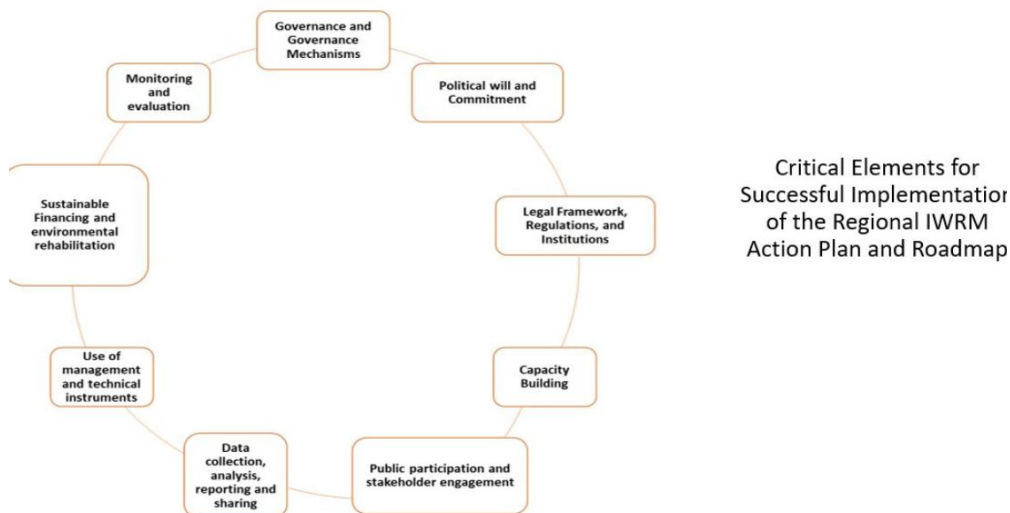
Governance and Governance Mechanisms

Political will and Commitment

Legal Framework, Regulations, and Institutions

Capacity Building

Public participation and stakeholder engagement

Data collection, analysis, reporting and sharing

Use of management and technical instruments

Sustainable Financing and environmental rehabilitation

Monitoring and evaluation

Critical Elements for Successful Implementatio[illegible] of the Regional IWRM Action Plan and Roadmap